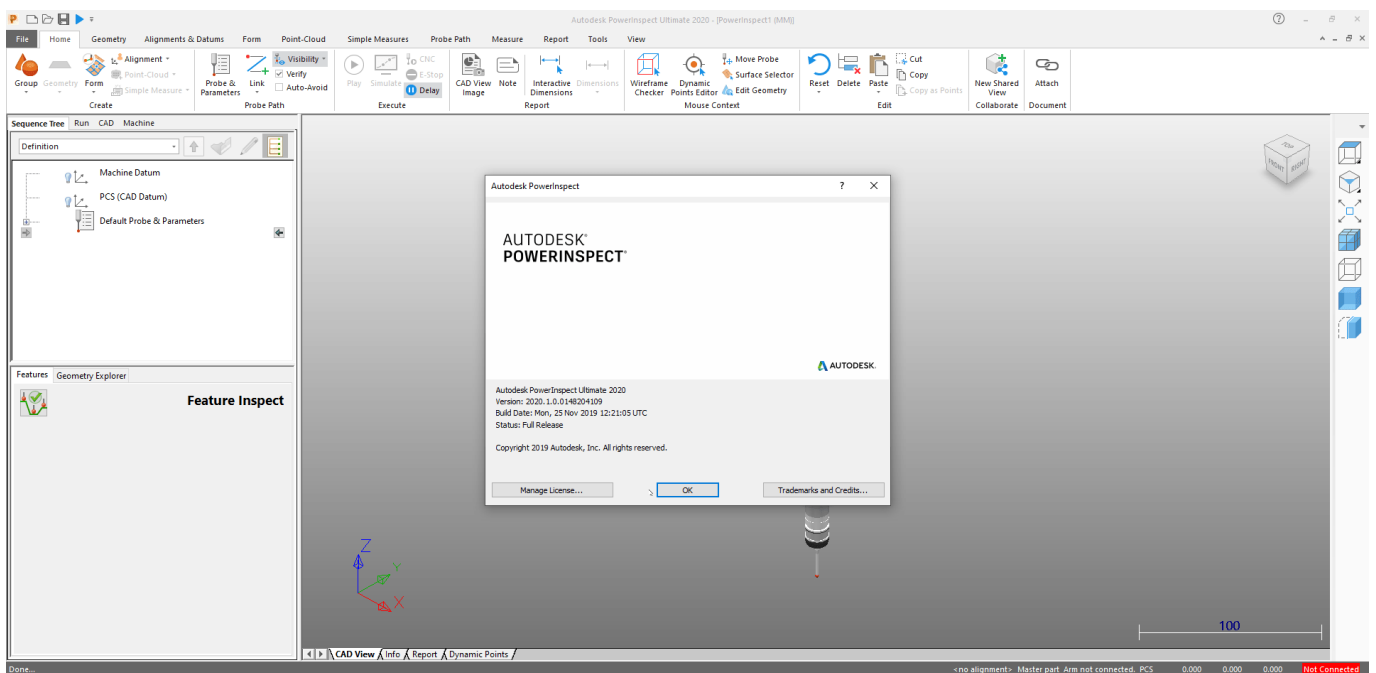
Autodesk PowerInspect Ultimate 2020 - [PowerInspect1 (MM)]

File Home Geometry Alignments & Datums Form Point-Cloud Simple Measures Probe Path Measure Report Tools View

Group Geometry Form Alignment Point-Cloud Simple Measure Create
Probe & Parameters Link Visibility Verify Auto-Avoid Probe Path
Play Simulate CNC E-Stop Delay Execute
CAD View Image Note Interactive Dimensions Dimensions Report
Wireframe Checker Dynamic Points Editor Move Probe Surface Selector Edit Geometry Mouse Context
Reset Delete Paste Cut Copy Copy as Points Edit
New Shared View Collaborate
Attach Document

Sequence Tree Run CAD Machine
Definition
Machine Datum
PCS (CAD Datum)
Default Probe & Parameters

Features Geometry Explorer
Feature Inspect

Autodesk PowerInspect ? ✕
AUTODESK®
POWERINSPECT®
AUTODESK.
Autodesk PowerInspect Ultimate 2020
Version: 2020.1.0.0148204109
Build Date: Mon, 25 Nov 2019 12:21:05 UTC
Status: Full Release

Copyright 2019 Autodesk, Inc. All rights reserved.

Manage License... OK Trademarks and Credits...

FRONT RIGHT
Z Y X
100

CAD View Info Report Dynamic Points

Done... <no alignment> Master part Arm not connected. PCS 0.000 0.000 0.000 Not Connected